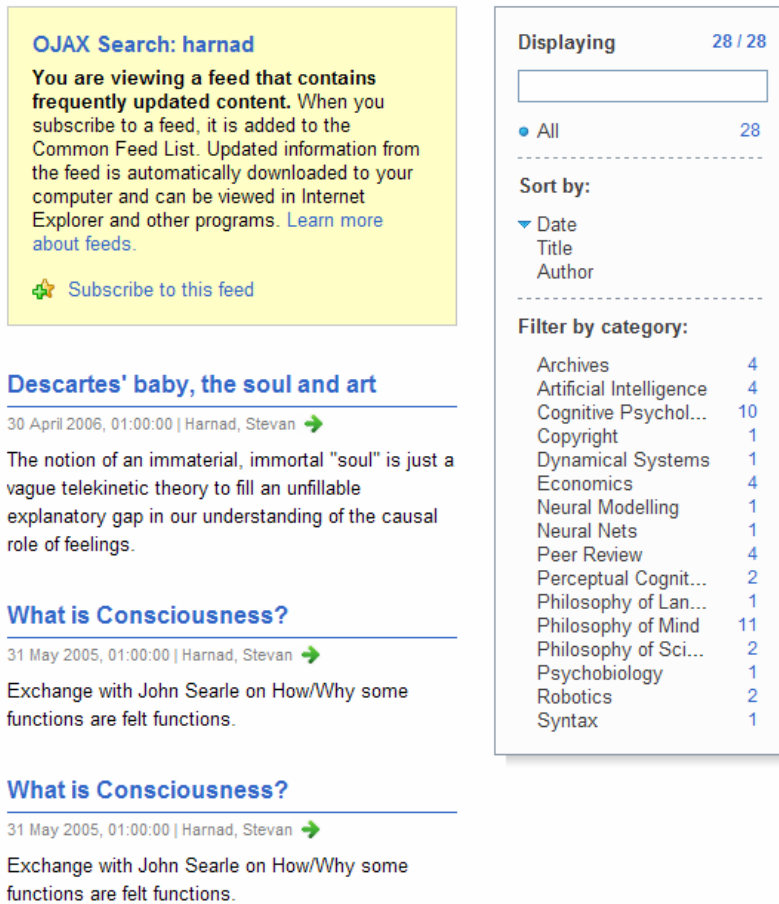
OJAX Search: harnad

**You are viewing a feed that contains frequently updated content.** When you subscribe to a feed, it is added to the Common Feed List. Updated information from the feed is automatically downloaded to your computer and can be viewed in Internet Explorer and other programs. Learn more about feeds.

Subscribe to this feed

Descartes' baby, the soul and art

30 April 2006, 01:00:00 | Harnad, Stevan

The notion of an immaterial, immortal "soul" is just a vague telekinetic theory to fill an unfillable explanatory gap in our understanding of the causal role of feelings.

What is Consciousness?

31 May 2005, 01:00:00 | Harnad, Stevan

Exchange with John Searle on How/Why some functions are felt functions.

What is Consciousness?

31 May 2005, 01:00:00 | Harnad, Stevan

Exchange with John Searle on How/Why some functions are felt functions.

Displaying 28 / 28

All 28

Sort by:

Date
Title
Author

Filter by category:

| | |
|---|---|
| Archives | 4 |
| Artificial Intelligence | 4 |
| Cognitive Psychol... | 10 |
| Copyright | 1 |
| Dynamical Systems | 1 |
| Economics | 4 |
| Neural Modelling | 1 |
| Neural Nets | 1 |
| Peer Review | 4 |
| Perceptual Cognit... | 2 |
| Philosophy of Lan... | 1 |
| Philosophy of Mind | 11 |
| Philosophy of Sci... | 2 |
| Psychobiology | 1 |
| Robotics | 2 |
| Syntax | 1 |